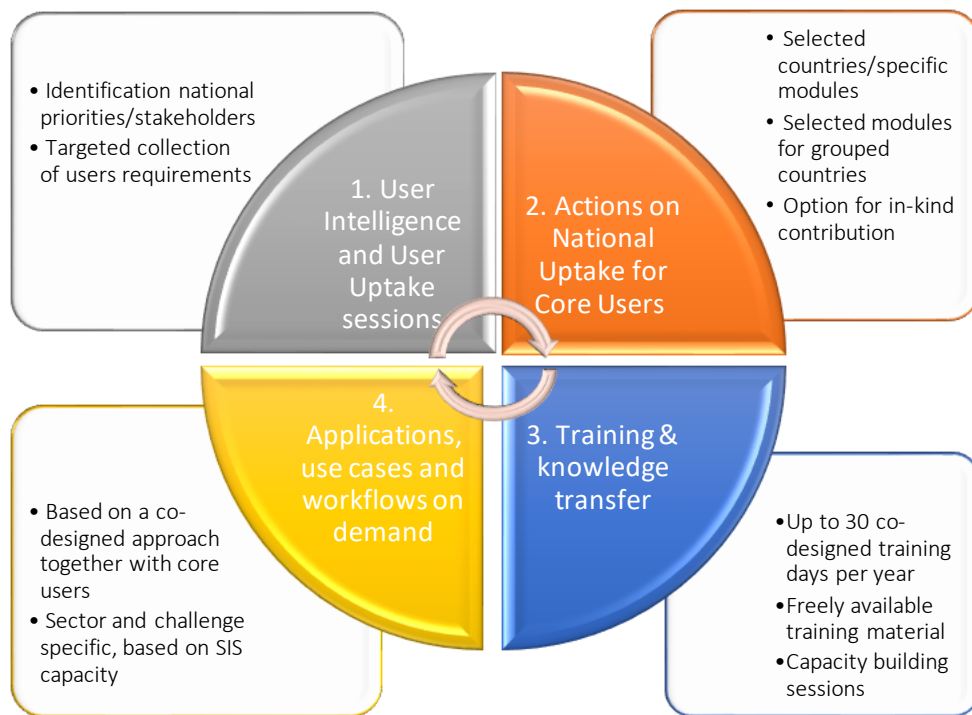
• Identification national priorities/stakeholders
• Targeted collection of users requirements

1. User Intelligence and User Uptake sessions

2. Actions on National Uptake for Core Users

• Selected countries/specific modules
• Selected modules for grouped countries
• Option for in-kind contribution

4. Applications, use cases and workflows on demand

3. Training & knowledge transfer

• Based on a co-designed approach together with core users
• Sector and challenge specific, based on SIS capacity

• Up to 30 co-designed training days per year
• Freely available training material
• Capacity building sessions